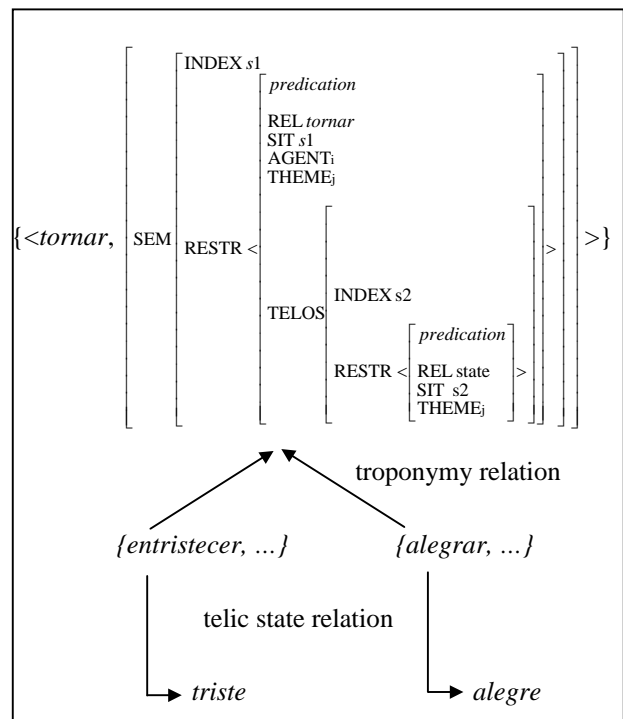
{<*tornar*, SEM INDEX *s*1 RESTR < *predication* REL *tornar* SIT *s*1 AGENT$_i$ THEME$_j$ TELOS INDEX s2 RESTR < *predication* REL state SIT s2 THEME$_j$ > > >}

troponymy relation

*{entristecer, …}* *{alegrar, …}*

telic state relation

*triste* *alegre*